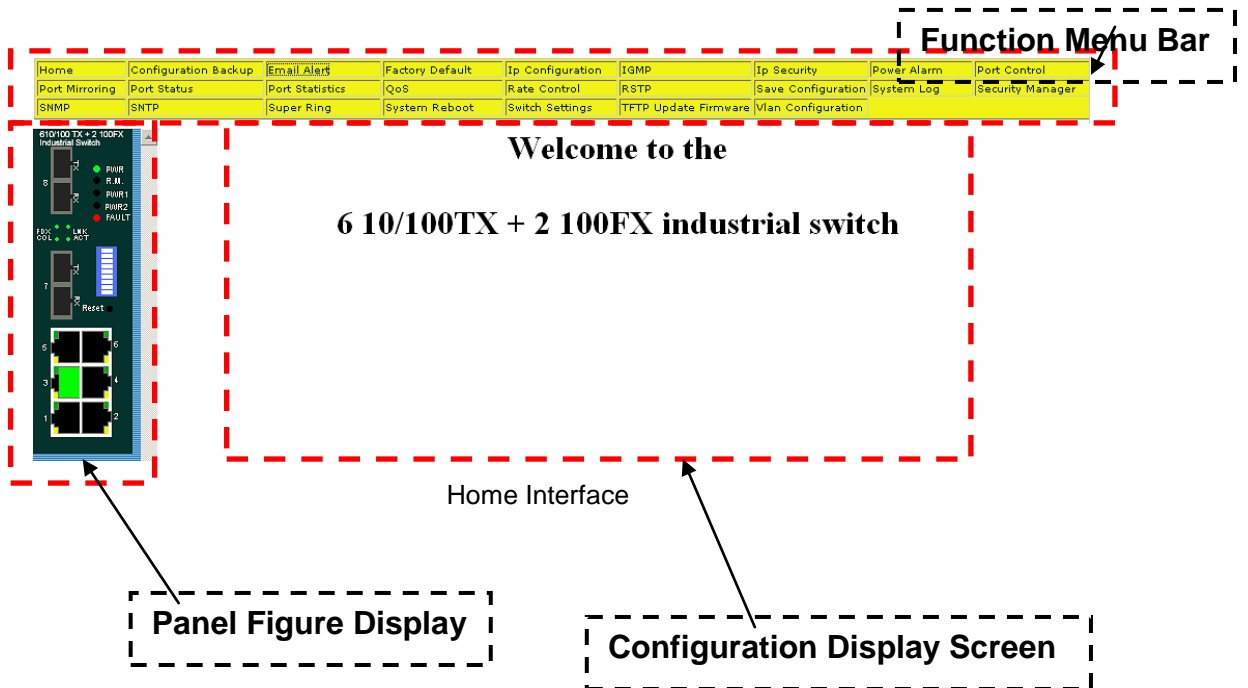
Function Menu Bar

| Home | Configuration Backup | Email Alert | Factory Default | Ip Configuration | IGMP | Ip Security | Power Alarm | Port Control |
|---|---|---|---|---|---|---|---|---|
| Port Mirroring | Port Status | Port Statistics | QoS | Rate Control | RSTP | Save Configuration | System Log | Security Manager |
| SNMP | SNTP | Super Ring | System Reboot | Switch Settings | TFTP Update Firmware | Vlan Configuration | | |

6I0/100 TX + 2 100FX Industrial Switch

8 TX RX PWR R.M. PWR1 PWR2 FAULT

FDX COL LNK ACT

7 TX RX Reset

5 6 3 4 1 2

Welcome to the

6 10/100TX + 2 100FX industrial switch

Home Interface

Panel Figure Display

Configuration Display Screen